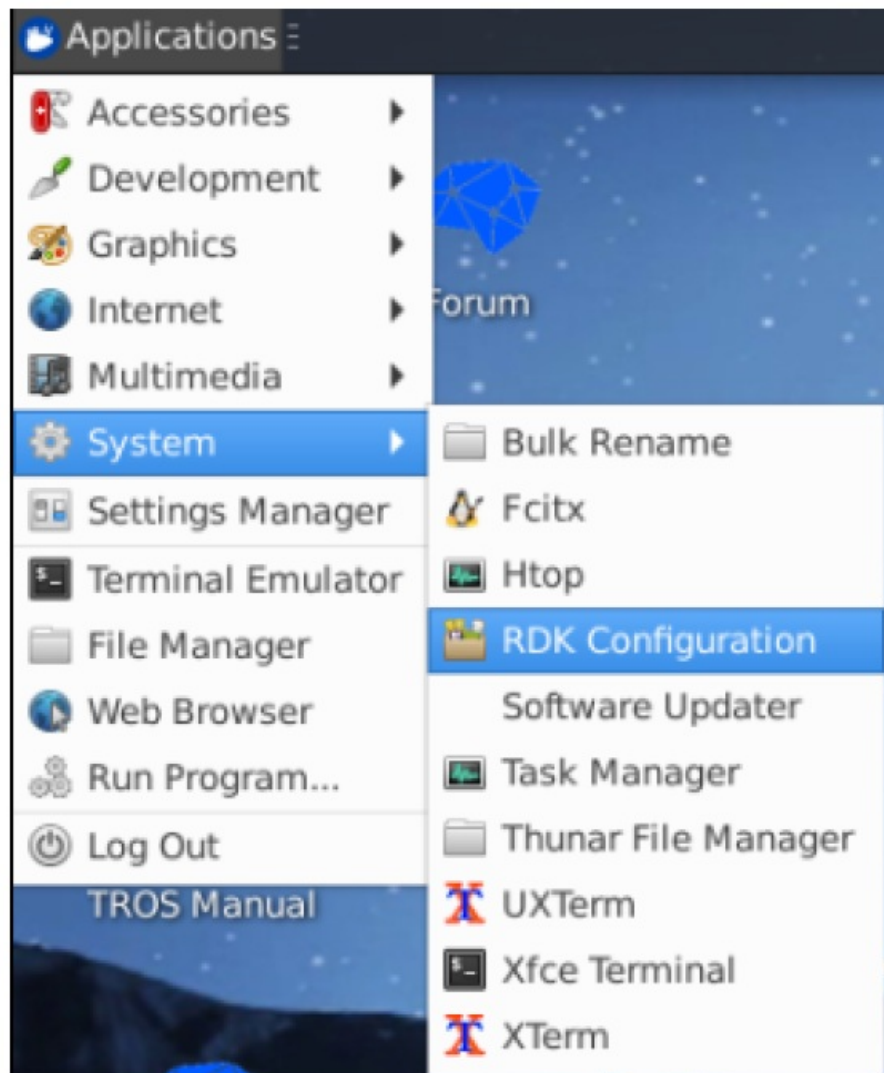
Applications

Accessories
Development
Graphics
Internet
Multimedia
System
Settings Manager
Terminal Emulator
File Manager
Web Browser
Run Program...
Log Out

Bulk Rename
Fcitx
Htop
RDK Configuration
Software Updater
Task Manager
Thunar File Manager
UXTerm
Xfce Terminal
XTerm

Forum
TROS Manual